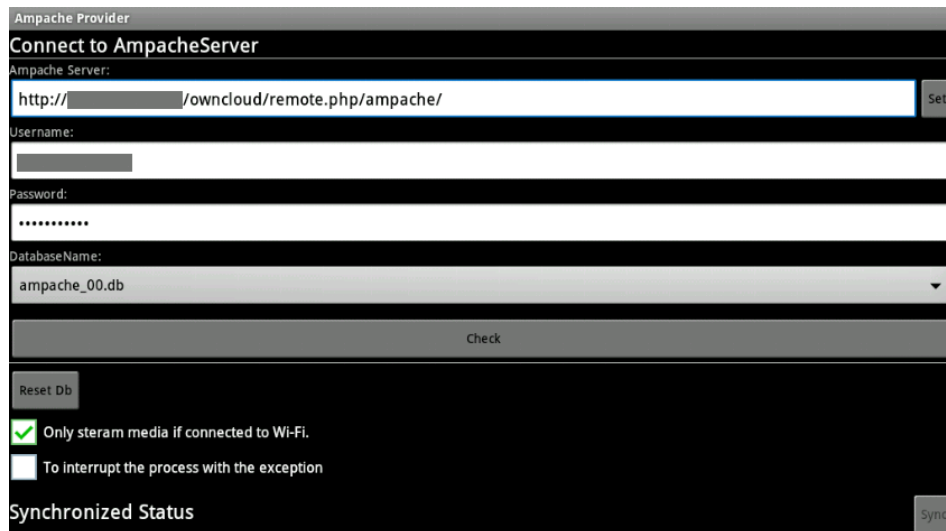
Ampache Provider

Connect to AmpacheServer

Ampache Server:

http://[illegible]/owncloud/remote.php/ampache/

Set

Username:

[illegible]

Password:

•••••••••••

DatabaseName:

ampache_00.db

Check

Reset Db

Only steram media if connected to Wi-Fi.

To interrupt the process with the exception

Synchronized Status

Sync